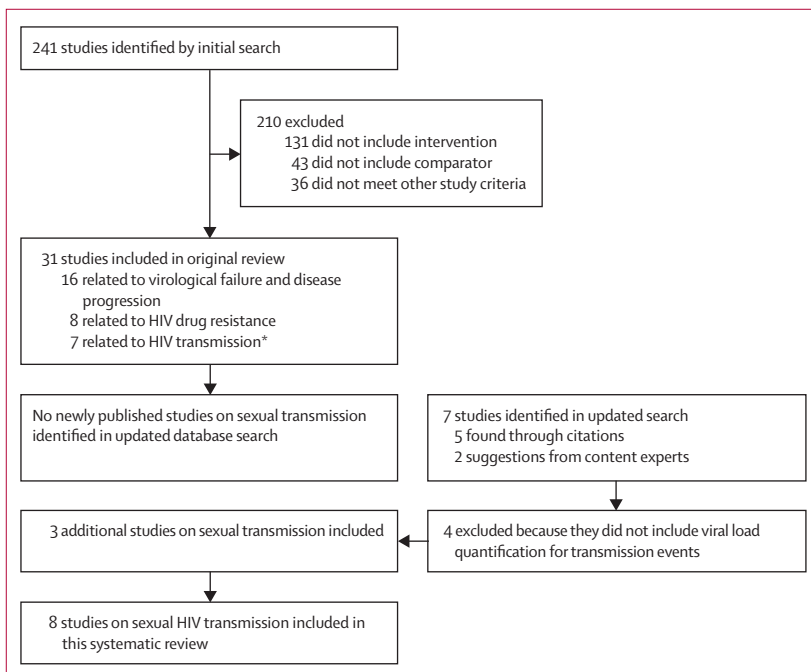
241 studies identified by initial search

210 excluded
131 did not include intervention
43 did not include comparator
36 did not meet other study criteria

31 studies included in original review
16 related to virological failure and disease progression
8 related to HIV drug resistance
7 related to HIV transmission*

No newly published studies on sexual transmission identified in updated database search

7 studies identified in updated search
5 found through citations
2 suggestions from content experts

4 excluded because they did not include viral load quantification for transmission events

3 additional studies on sexual transmission included

8 studies on sexual HIV transmission included in this systematic review